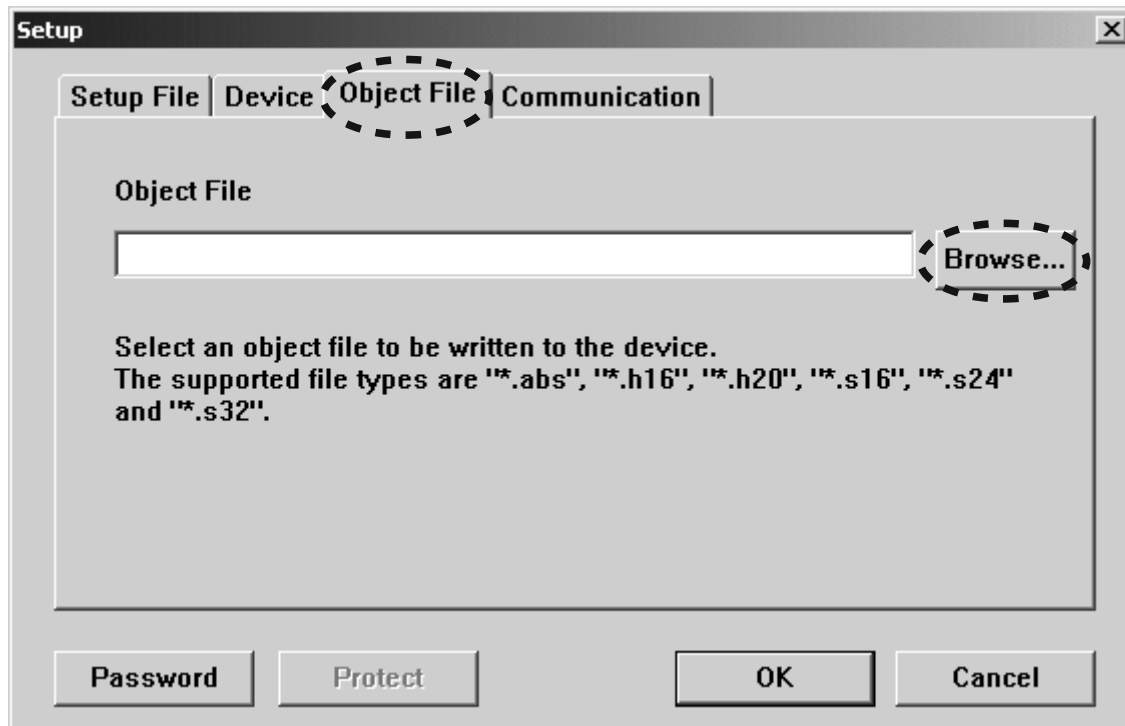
Setup

Setup File | Device | Object File | Communication

Object File

Browse...

Select an object file to be written to the device.
The supported file types are "*.abs", "*.h16", "*.h20", "*.s16", "*.s24" and "*.s32".

Password | Protect | OK | Cancel